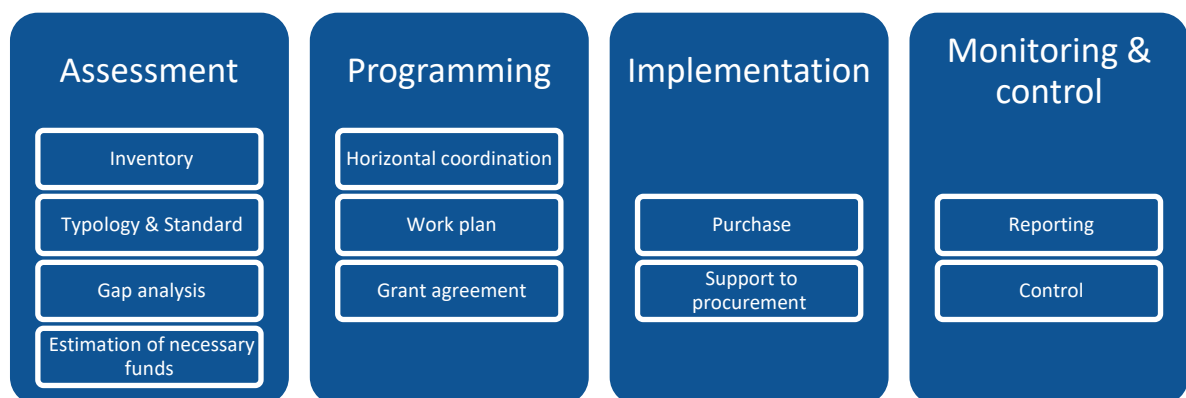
Assessment

Inventory

Typology & Standard

Gap analysis

Estimation of necessary funds

Programming

Horizontal coordination

Work plan

Grant agreement

Implementation

Purchase

Support to procurement

Monitoring & control

Reporting

Control